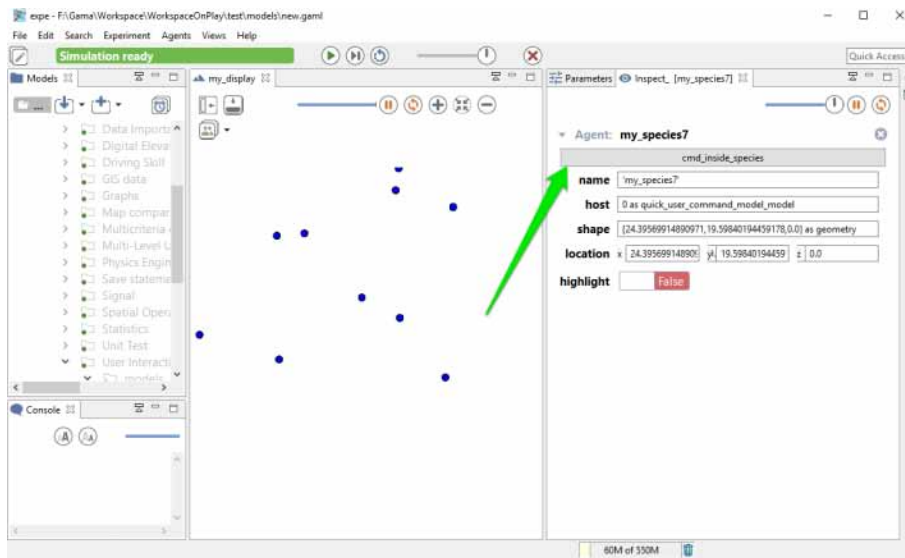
expe - F:\Gama\Workspace\WorkspaceOnPlay\test\models\new.gaml

File Edit Search Experiment Agents Views Help

Simulation ready

Quick Access

Models

my_display

Parameters Inspect_ [my_species7]

Data Importa
Digital Eleva
Driving Skill
GIS data
Graphs
Map compar
Multicriteria
Multi-Level
Physics Engin
Save stateme
Signal
Spatial Opera
Statistics
Unit Test
User Interacti
models

Agent: my_species7

cmd_inside_species

| name | 'my_species7' |
|---|---|
| host | 0 as quick_user_command_model_model |
| shape | {24.39569914890971,19.59840194459178,0.0} as geometry |
| location | x 24.395699148909 y 19.59840194459 z 0.0 |
| highlight | False |

Console

60M of 550M